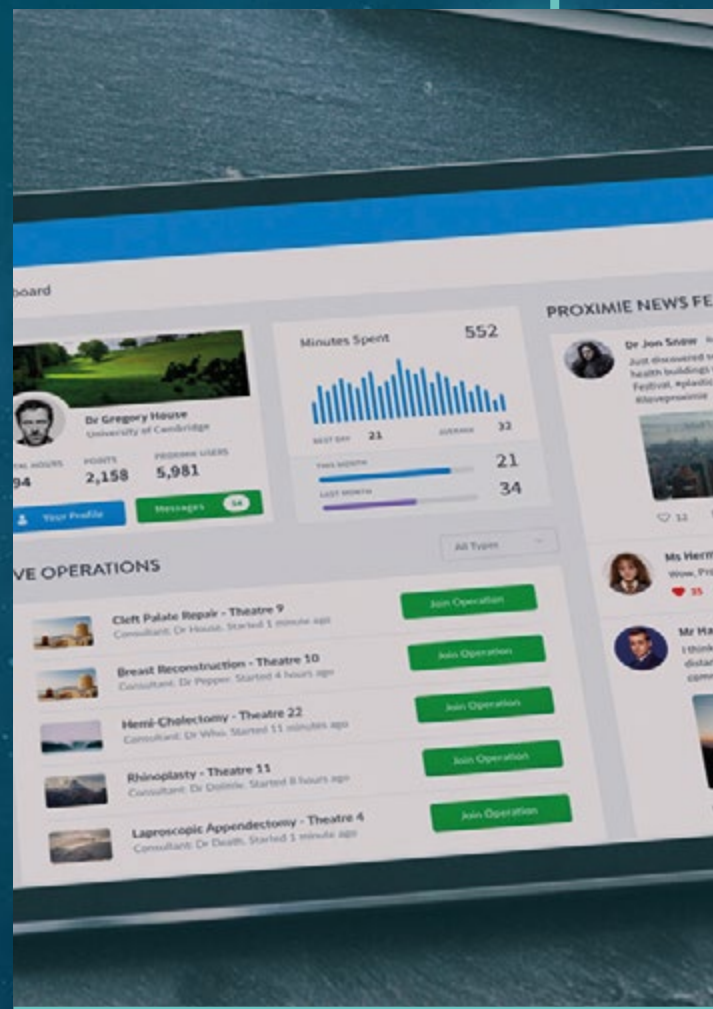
board

PROXIMIE NEWS FE

Dr Gregory House
University of Cambridge

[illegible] HOURS 94
POINTS 2,158
PROXIMIE USERS 5,981

Your Profile
Messages 58

Minutes Spent 552

BEST DAY 21
AVERAGE 32

THIS MONTH 21
LAST MONTH 34

Dr Jon Snow
Just discovered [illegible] health buildings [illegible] Festival, #plastic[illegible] #loveproximie

12

Ms Herm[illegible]
Wow, Pr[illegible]
35

Mr Ha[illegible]
I think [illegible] distan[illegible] comm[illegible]

VE OPERATIONS

All Types

Cleft Palate Repair - Theatre 9
Consultant: Dr House. Started 1 minute ago
Join Operation

Breast Reconstruction - Theatre 10
Consultant: Dr Pepper. Started 4 hours ago
Join Operation

Hemi-Cholectomy - Theatre 22
Consultant: Dr Who. Started 11 minutes ago
Join Operation

Rhinoplasty - Theatre 11
Consultant: Dr Dolittle. Started 8 hours ago
Join Operation

Laproscopic Appendectomy - Theatre 4
Consultant: Dr Death. Started 1 minute ago
Join Operation